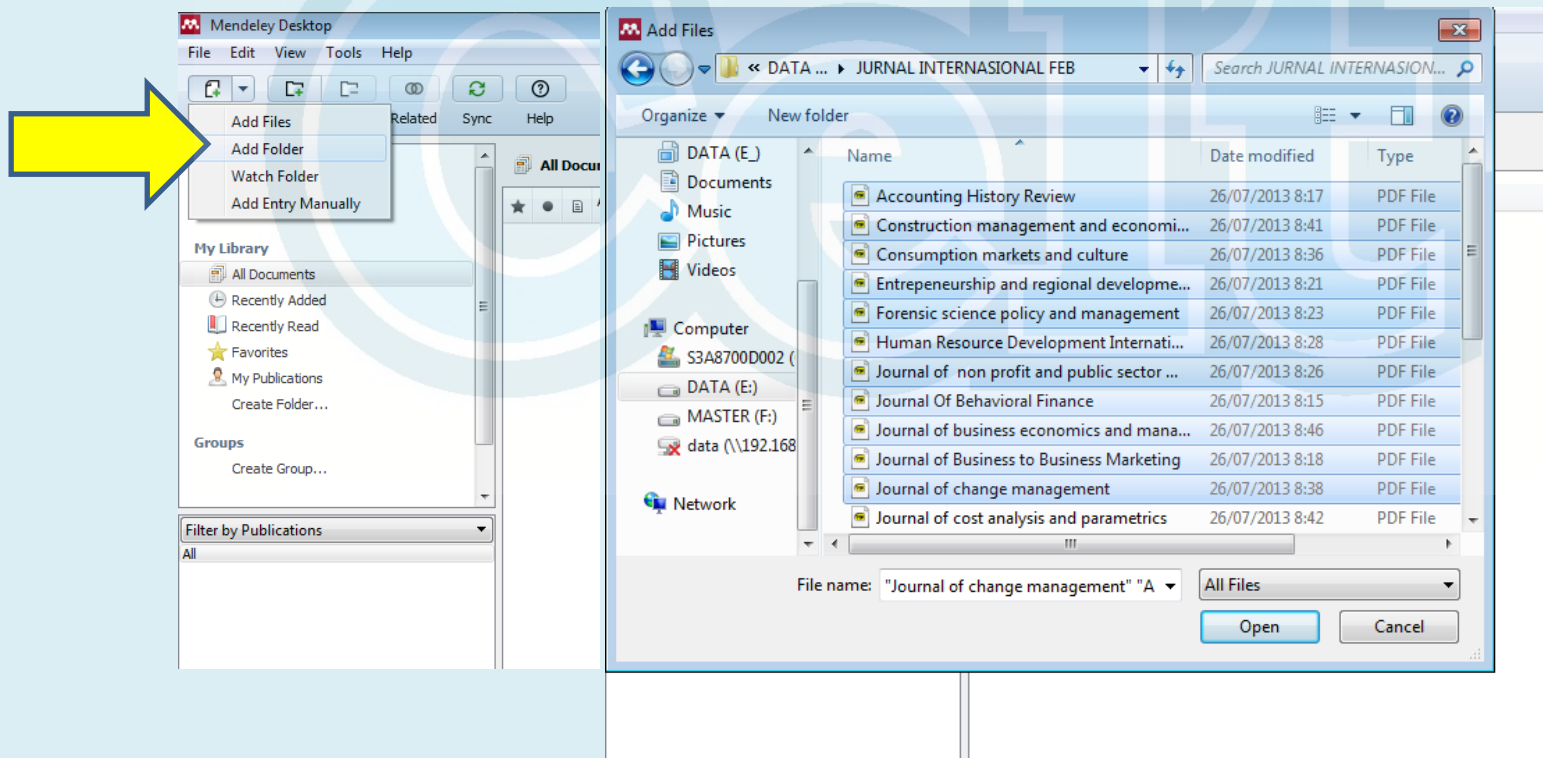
Mendeley Desktop

File Edit View Tools Help

Related Sync Help

Add Files
Add Folder
Watch Folder
Add Entry Manually

All Docu

My Library
All Documents
Recently Added
Recently Read
Favorites
My Publications
Create Folder...

Groups
Create Group...

Filter by Publications
All

Add Files

« DATA ... ▸ JURNAL INTERNASIONAL FEB

Search JURNAL INTERNASION...

Organize ▾ New folder

DATA (E_)
Documents
Music
Pictures
Videos

Computer
S3A8700D002 (
DATA (E:)
MASTER (F:)
data (\\192.168

Network

| Name | Date modified | Type |
|---|---|---|
| Accounting History Review | 26/07/2013 8:17 | PDF File |
| Construction management and economi... | 26/07/2013 8:41 | PDF File |
| Consumption markets and culture | 26/07/2013 8:36 | PDF File |
| Entrepeneurship and regional developme... | 26/07/2013 8:21 | PDF File |
| Forensic science policy and management | 26/07/2013 8:23 | PDF File |
| Human Resource Development Internati... | 26/07/2013 8:28 | PDF File |
| Journal of non profit and public sector ... | 26/07/2013 8:26 | PDF File |
| Journal Of Behavioral Finance | 26/07/2013 8:15 | PDF File |
| Journal of business economics and mana... | 26/07/2013 8:46 | PDF File |
| Journal of Business to Business Marketing | 26/07/2013 8:18 | PDF File |
| Journal of change management | 26/07/2013 8:38 | PDF File |
| Journal of cost analysis and parametrics | 26/07/2013 8:42 | PDF File |

File name: "Journal of change management" "A

All Files

Open Cancel